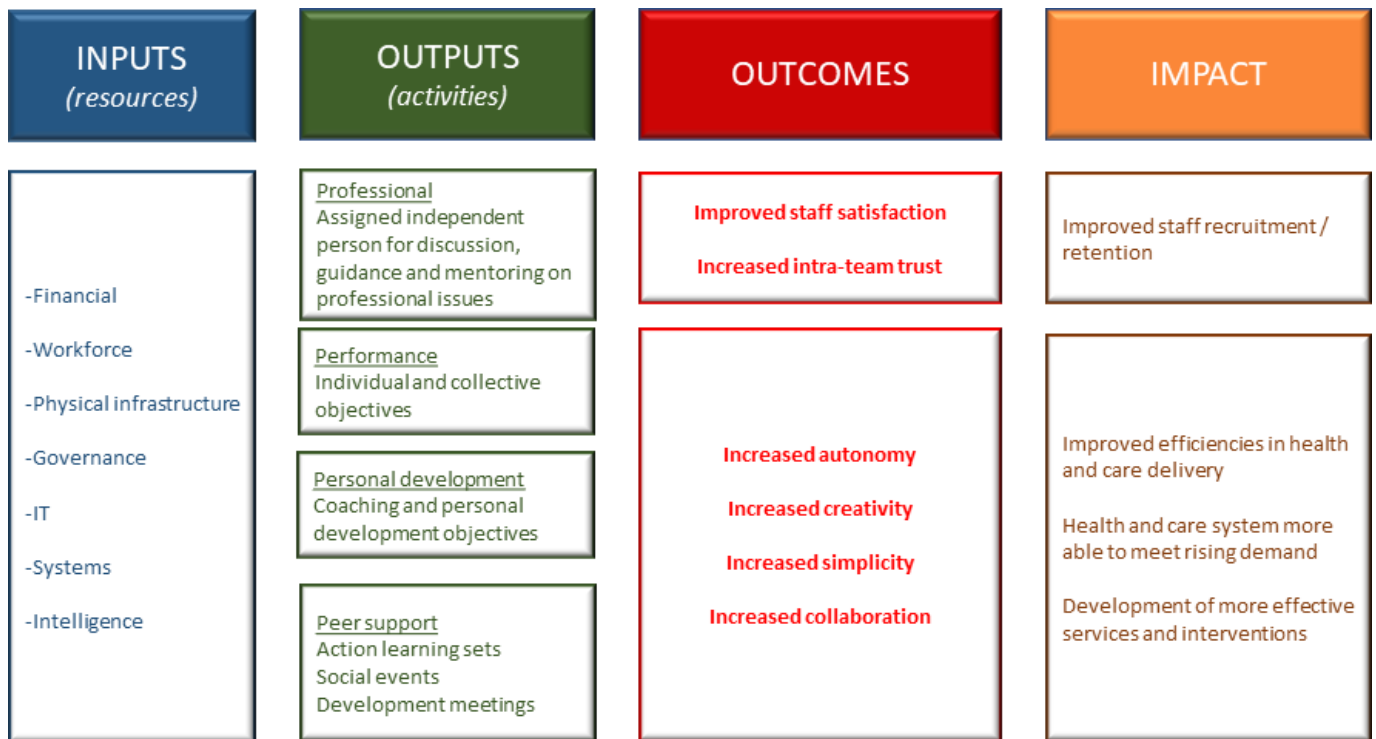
INPUTS
(resources)

-Financial

-Workforce

-Physical infrastructure

-Governance

-IT

-Systems

-Intelligence

OUTPUTS
(activities)

Professional
Assigned independent person for discussion, guidance and mentoring on professional issues

Performance
Individual and collective objectives

Personal development
Coaching and personal development objectives

Peer support
Action learning sets
Social events
Development meetings

OUTCOMES

Improved staff satisfaction

Increased intra-team trust

Increased autonomy

Increased creativity

Increased simplicity

Increased collaboration

IMPACT

Improved staff recruitment / retention

Improved efficiencies in health and care delivery

Health and care system more able to meet rising demand

Development of more effective services and interventions